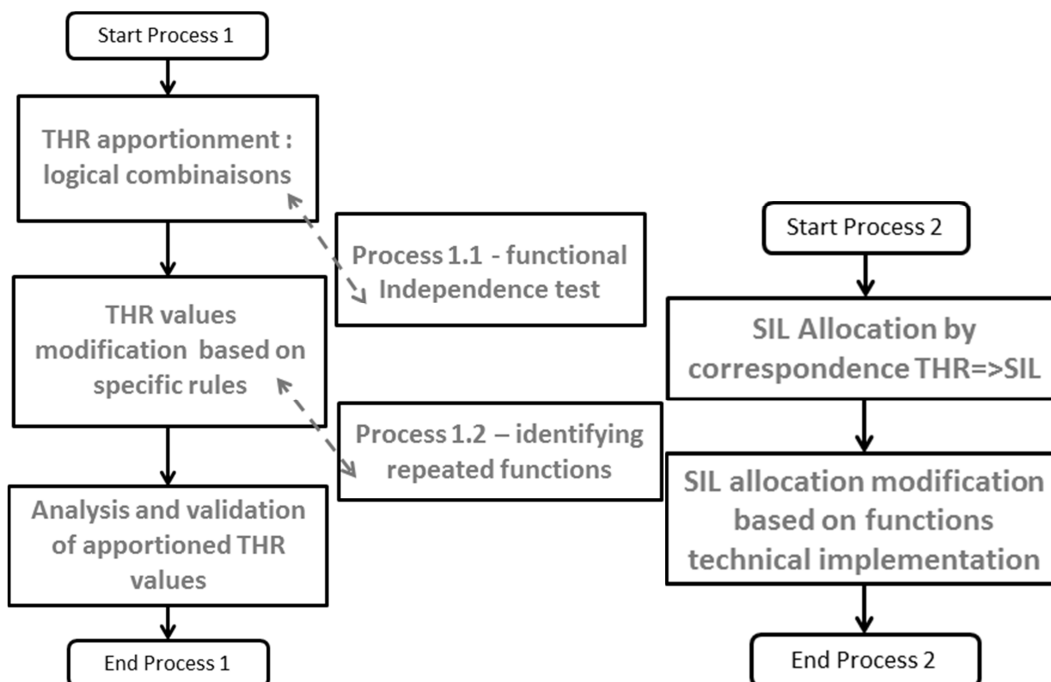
Start Process 1

THR apportionment : logical combinaisons

Process 1.1 - functional Independence test

THR values modification based on specific rules

Process 1.2 – identifying repeated functions

Analysis and validation of apportioned THR values

End Process 1

Start Process 2

SIL Allocation by correspondence THR=>SIL

SIL allocation modification based on functions technical implementation

End Process 2